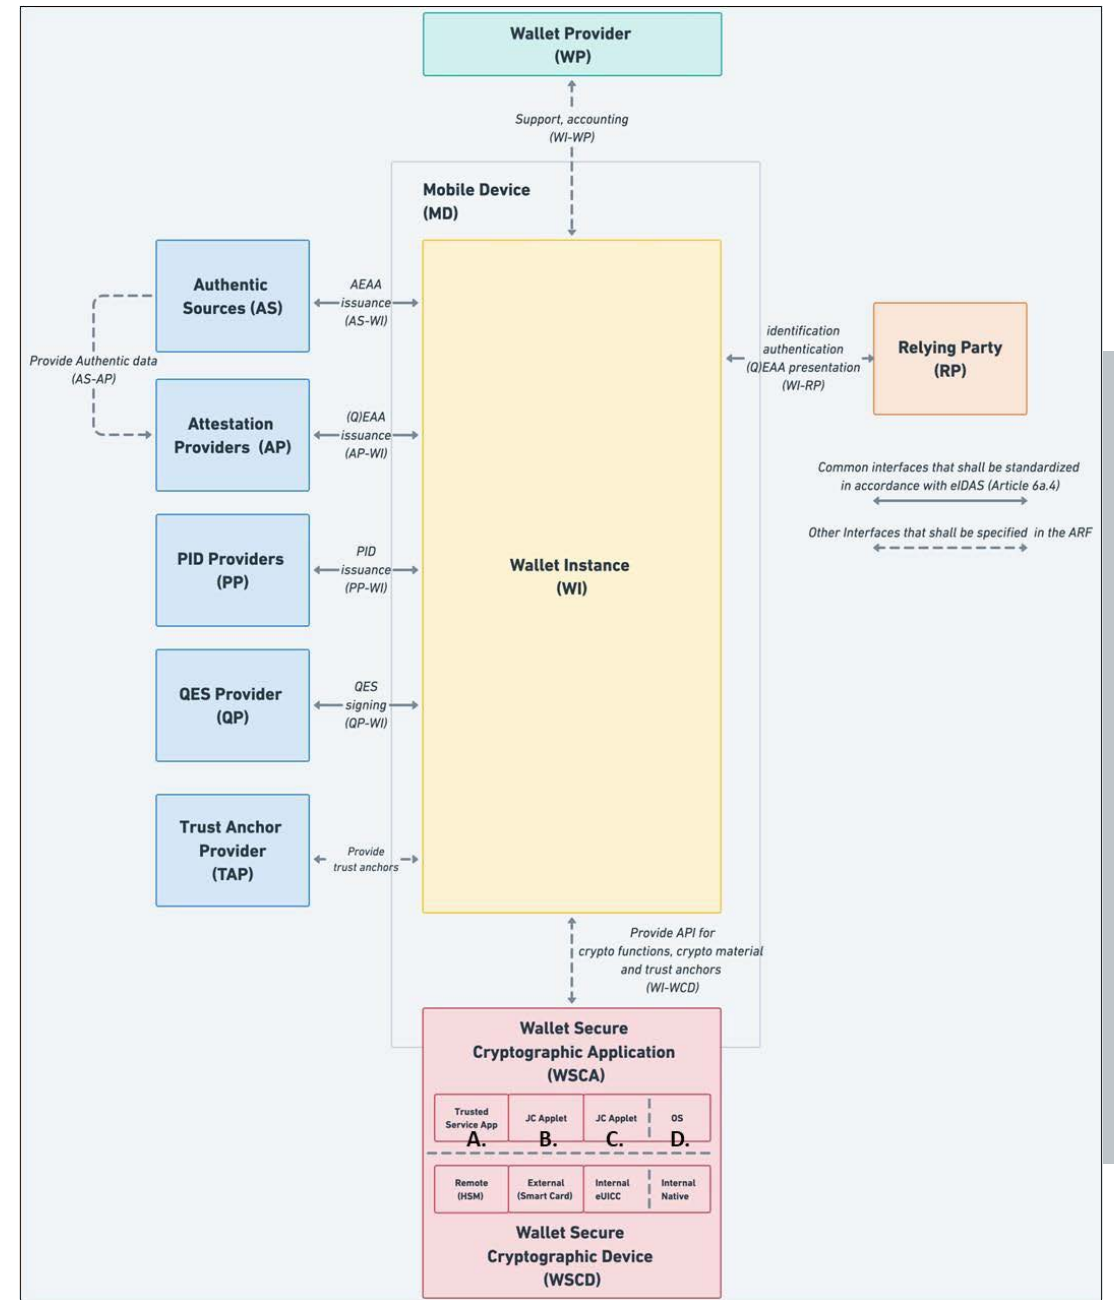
Wallet Provider
(WP)

Support, accounting
(WI-WP)

Mobile Device
(MD)

Authentic Sources (AS)

AEAA issuance
(AS-WI)

Provide Authentic data
(AS-AP)

Attestation Providers (AP)

(Q)EAA issuance
(AP-WI)

PID Providers
(PP)

PID issuance
(PP-WI)

QES Provider
(QP)

QES signing
(QP-WI)

Trust Anchor Provider
(TAP)

Provide trust anchors

Wallet Instance
(WI)

identification
authentication
(Q)EAA presentation
(WI-RP)

Relying Party
(RP)

Common interfaces that shall be standardized in accordance with eIDAS (Article 6a.4)

Other Interfaces that shall be specified in the ARF

Provide API for crypto functions, crypto material and trust anchors
(WI-WCD)

Wallet Secure
Cryptographic Application
(WSCA)

| Trusted Service App A. | JC Applet B. | JC Applet C. | OS D. |
|---|---|---|---|
| Remote (HSM) | External (Smart Card) | Internal eUICC | Internal Native |

Wallet Secure
Cryptographic Device
(WSCD)